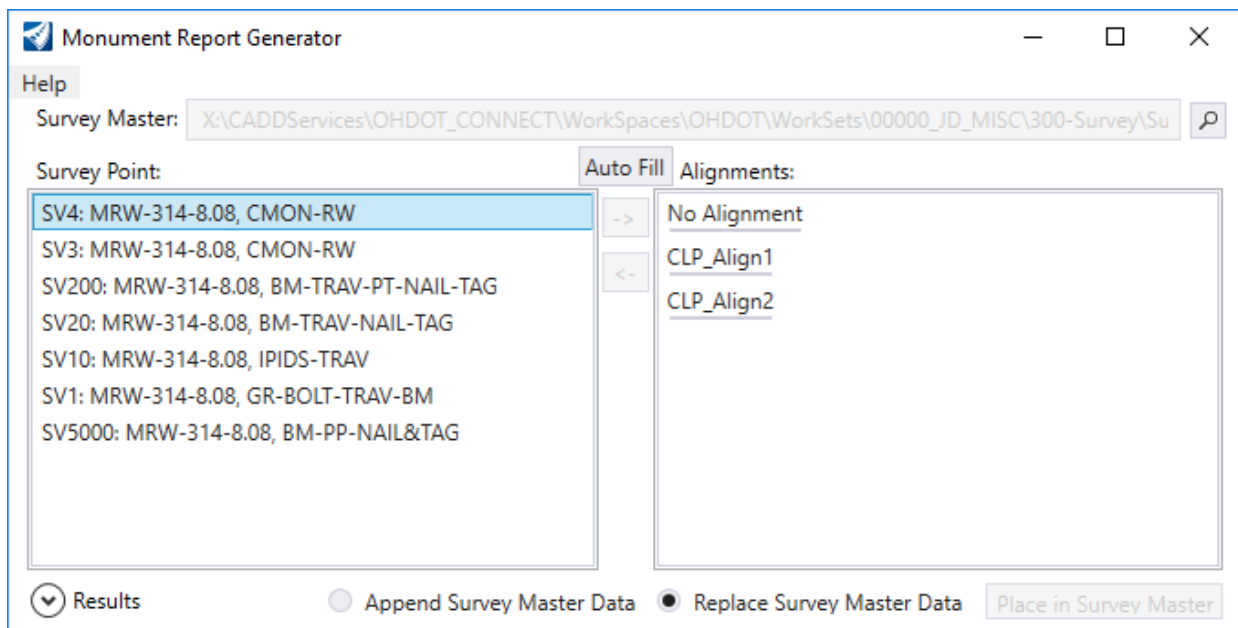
Monument Report Generator

Help

Survey Master: X:\CADDServices\OHDOT_CONNECT\WorkSpaces\OHDOT\WorkSets\00000_JD_MISC\300-Survey\Su

Survey Point:

Auto Fill

Alignments:

SV4: MRW-314-8.08, CMON-RW
SV3: MRW-314-8.08, CMON-RW
SV200: MRW-314-8.08, BM-TRAV-PT-NAIL-TAG
SV20: MRW-314-8.08, BM-TRAV-NAIL-TAG
SV10: MRW-314-8.08, IPIDS-TRAV
SV1: MRW-314-8.08, GR-BOLT-TRAV-BM
SV5000: MRW-314-8.08, BM-PP-NAIL&TAG

->
<-

No Alignment
CLP_Align1
CLP_Align2

Results

Append Survey Master Data

Replace Survey Master Data

Place in Survey Master